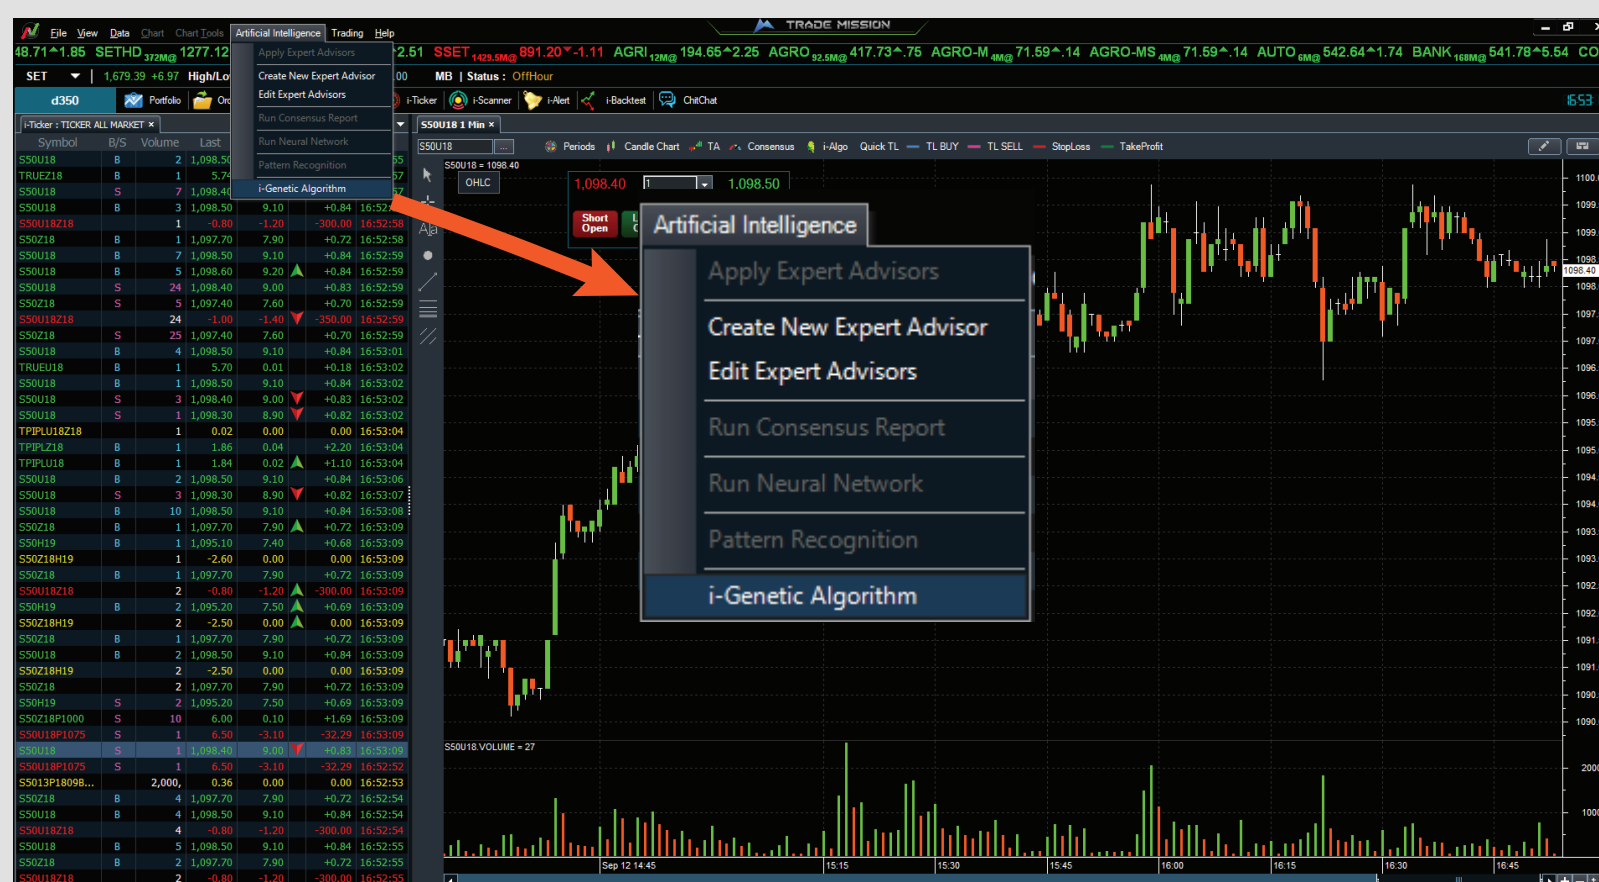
File View Data Chart Chart Tools Artificial Intelligence Trading Help

TRADE MISSION

48.71^1.85 SETHD 372M@ 1277.12 2.51 SSET 1429.5M@ 891.20 -1.11 AGRI 12M@ 194.65^2.25 AGRO 92.5M@ 417.73^.75 AGRO-M 4M@ 71.59^.14 AGRO-MS 4M@ 71.59^.14 AUTO 6M@ 542.64^1.74 BANK 168M@ 541.78^5.54 CO

SET | 1,679.39 +6.97 High/Lo 00 MB | Status : OffHour

d350 Portfolio Or i-Ticker i-Scanner i-Alert i-Backtest ChitChat 1653

Apply Expert Advisors
Create New Expert Advisor
Edit Expert Advisors
Run Consensus Report
Run Neural Network
Pattern Recognition
i-Genetic Algorithm

i-Ticker : TICKER ALL MARKET ×

| Symbol | B/S | Volume | Last | | | |
|---|---|---|---|---|---|---|
| S50U18 | B | 2 | 1,098.50 | | | |
| TRUEZ18 | B | 1 | 5.74 | | | |
| S50U18 | S | 7 | 1,098.40 | | | |
| S50U18 | B | 3 | 1,098.50 | 9.10 | +0.84 | 16:52 |
| S50U18Z18 | | 1 | -0.80 | -1.20 | -300.00 | 16:52:58 |
| S50Z18 | B | 1 | 1,097.70 | 7.90 | +0.72 | 16:52:58 |
| S50U18 | B | 7 | 1,098.50 | 9.10 | +0.84 | 16:52:59 |
| S50U18 | B | 5 | 1,098.60 | 9.20 | +0.84 | 16:52:59 |
| S50U18 | S | 24 | 1,098.40 | 9.00 | +0.83 | 16:52:59 |
| S50Z18 | S | 5 | 1,097.40 | 7.60 | +0.70 | 16:52:59 |
| S50U18Z18 | | 24 | -1.00 | -1.40 | -350.00 | 16:52:59 |
| S50Z18 | S | 25 | 1,097.40 | 7.60 | +0.70 | 16:52:59 |
| S50U18 | B | 4 | 1,098.50 | 9.10 | +0.84 | 16:53:01 |
| TRUEU18 | B | 1 | 5.70 | 0.01 | +0.18 | 16:53:02 |
| S50U18 | B | 1 | 1,098.50 | 9.10 | +0.84 | 16:53:02 |
| S50U18 | S | 3 | 1,098.40 | 9.00 | +0.83 | 16:53:02 |
| S50U18 | S | 1 | 1,098.30 | 8.90 | +0.82 | 16:53:02 |
| TPIPLU18Z18 | | 1 | 0.02 | 0.00 | 0.00 | 16:53:04 |
| TPIPLZ18 | B | 1 | 1.86 | 0.04 | +2.20 | 16:53:04 |
| TPIPLU18 | B | 1 | 1.84 | 0.02 | +1.10 | 16:53:04 |
| S50U18 | B | 2 | 1,098.50 | 9.10 | +0.84 | 16:53:06 |
| S50U18 | S | 3 | 1,098.30 | 8.90 | +0.82 | 16:53:07 |
| S50U18 | B | 10 | 1,098.50 | 9.10 | +0.84 | 16:53:08 |
| S50Z18 | B | 1 | 1,097.70 | 7.90 | +0.72 | 16:53:09 |
| S50H19 | B | 1 | 1,095.10 | 7.40 | +0.68 | 16:53:09 |
| S50Z18H19 | | 1 | -2.60 | 0.00 | 0.00 | 16:53:09 |
| S50Z18 | B | 1 | 1,097.70 | 7.90 | +0.72 | 16:53:09 |
| S50U18Z18 | | 2 | -0.80 | -1.20 | -300.00 | 16:53:09 |
| S50H19 | B | 2 | 1,095.20 | 7.50 | +0.69 | 16:53:09 |
| S50Z18H19 | | 2 | -2.50 | 0.00 | 0.00 | 16:53:09 |
| S50Z18 | B | 1 | 1,097.70 | 7.90 | +0.72 | 16:53:09 |
| S50U18 | B | 2 | 1,098.50 | 9.10 | +0.84 | 16:53:09 |
| S50Z18H19 | | 2 | -2.50 | 0.00 | 0.00 | 16:53:09 |
| S50Z18 | | 2 | 1,097.70 | 7.90 | +0.72 | 16:53:09 |
| S50H19 | S | 2 | 1,095.20 | 7.50 | +0.69 | 16:53:09 |
| S50Z18P1000 | S | 10 | 6.00 | 0.10 | +1.69 | 16:53:09 |
| S50U18P1075 | S | 1 | 6.50 | -3.10 | -32.29 | 16:53:09 |
| S50U18 | S | 1 | 1,098.40 | 9.00 | +0.83 | 16:53:09 |
| S50U18P1075 | S | 1 | 6.50 | -3.10 | -32.29 | 16:52:52 |
| S5013P18098... | | 2,000, | 0.36 | 0.00 | 0.00 | 16:52:53 |
| S50Z18 | B | 4 | 1,097.70 | 7.90 | +0.72 | 16:52:54 |
| S50U18 | B | 4 | 1,098.50 | 9.10 | +0.84 | 16:52:54 |
| S50U18Z18 | | 4 | -0.80 | -1.20 | -300.00 | 16:52:54 |
| S50U18 | B | 5 | 1,098.50 | 9.10 | +0.84 | 16:52:55 |
| S50Z18 | B | 2 | 1,097.70 | 7.90 | +0.72 | 16:52:55 |
| S50U18Z18 | | 2 | -0.80 | -1.20 | -300.00 | 16:52:55 |

S50U18 1 Min ×

S50U18 Periods Candle Chart TA Consensus i-Algo Quick TL TL BUY TL SELL StopLoss TakeProfit

S50U18 = 1098.40
OHLC
1,098.40 1 1,098.50
Short Open

Artificial Intelligence
Apply Expert Advisors
Create New Expert Advisor
Edit Expert Advisors
Run Consensus Report
Run Neural Network
Pattern Recognition
i-Genetic Algorithm

1100. 1099. 1099. 1098. 1098.40 1098. 1097. 1097. 1096. 1096. 1095. 1095. 1094. 1094. 1093. 1093. 1092. 1092. 1091. 1091. 1090. 1090.

S50U18.VOLUME = 27
200 100

Sep 12 14:45 15:15 15:30 15:45 16:00 16:15 16:30 16:45